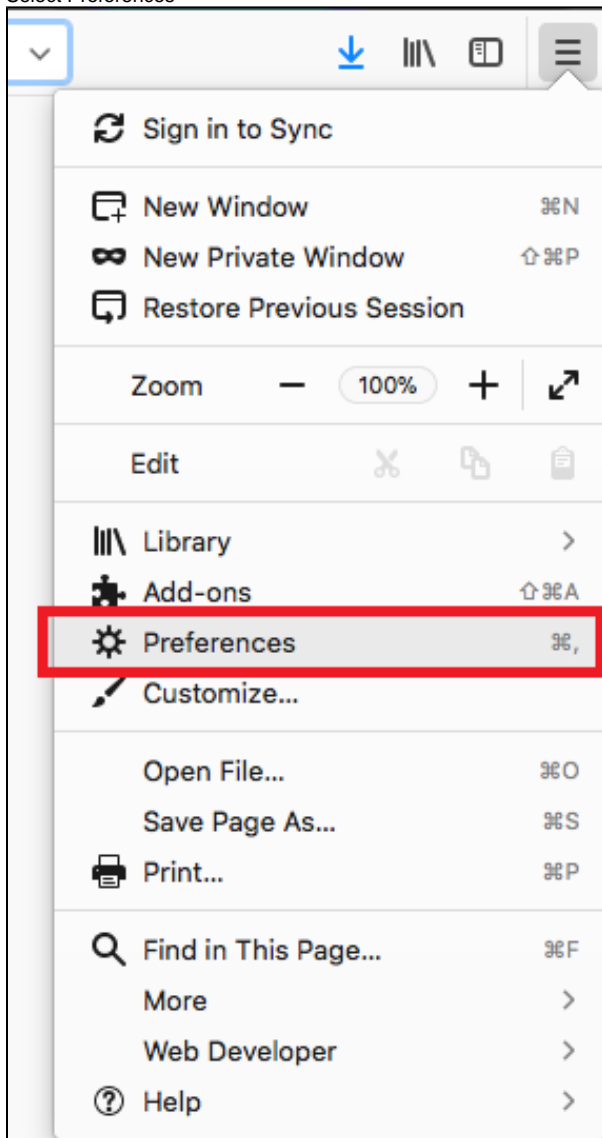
Select Preferences

Sign in to Sync

New Window ⌘N
New Private Window ⇧⌘P
Restore Previous Session

Zoom − 100% +

Edit

Library >
Add-ons ⇧⌘A
Preferences ⌘,
Customize...

Open File... ⌘O
Save Page As... ⌘S
Print... ⌘P

Find in This Page... ⌘F
More >
Web Developer >
Help >